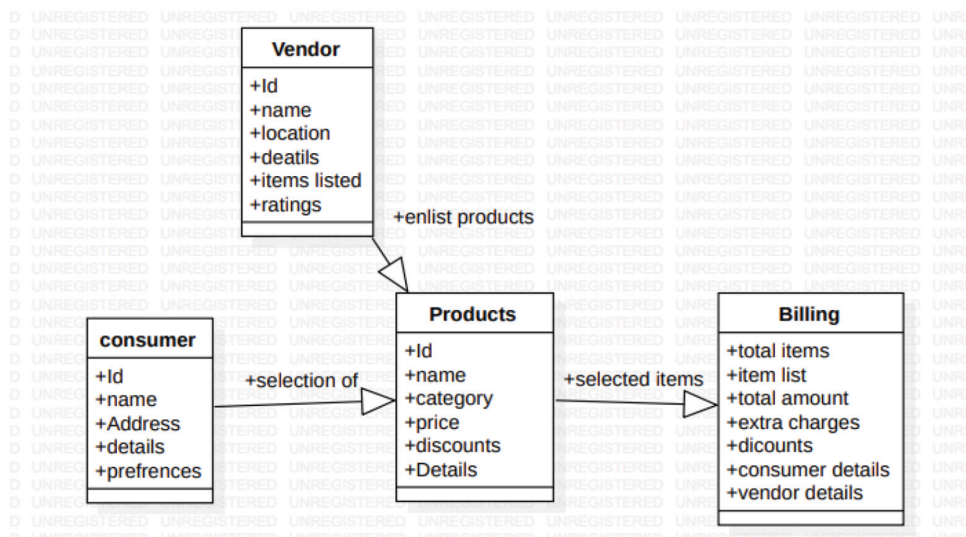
Vendor
+Id
+name
+location
+deatils
+items listed
+ratings

+enlist products

consumer
+Id
+name
+Address
+details
+prefrences

+selection of

Products
+Id
+name
+category
+price
+discounts
+Details

+selected items

Billing
+total items
+item list
+total amount
+extra charges
+dicounts
+consumer details
+vendor details

UNREGISTERED UNREGISTERED UNREGISTERED UNREGISTERED UNREGISTERED UNREGISTERED UNREGISTERED